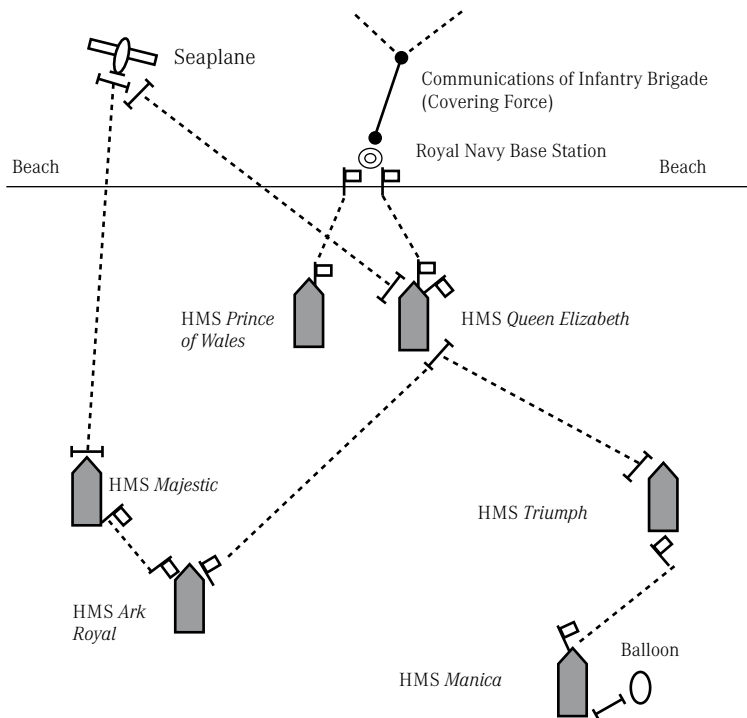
Seaplane

Communications of Infantry Brigade (Covering Force)

Royal Navy Base Station

Beach

Beach

HMS *Prince of Wales*

HMS *Queen Elizabeth*

HMS *Majestic*

HMS *Triumph*

HMS *Ark Royal*

Balloon

HMS *Manica*